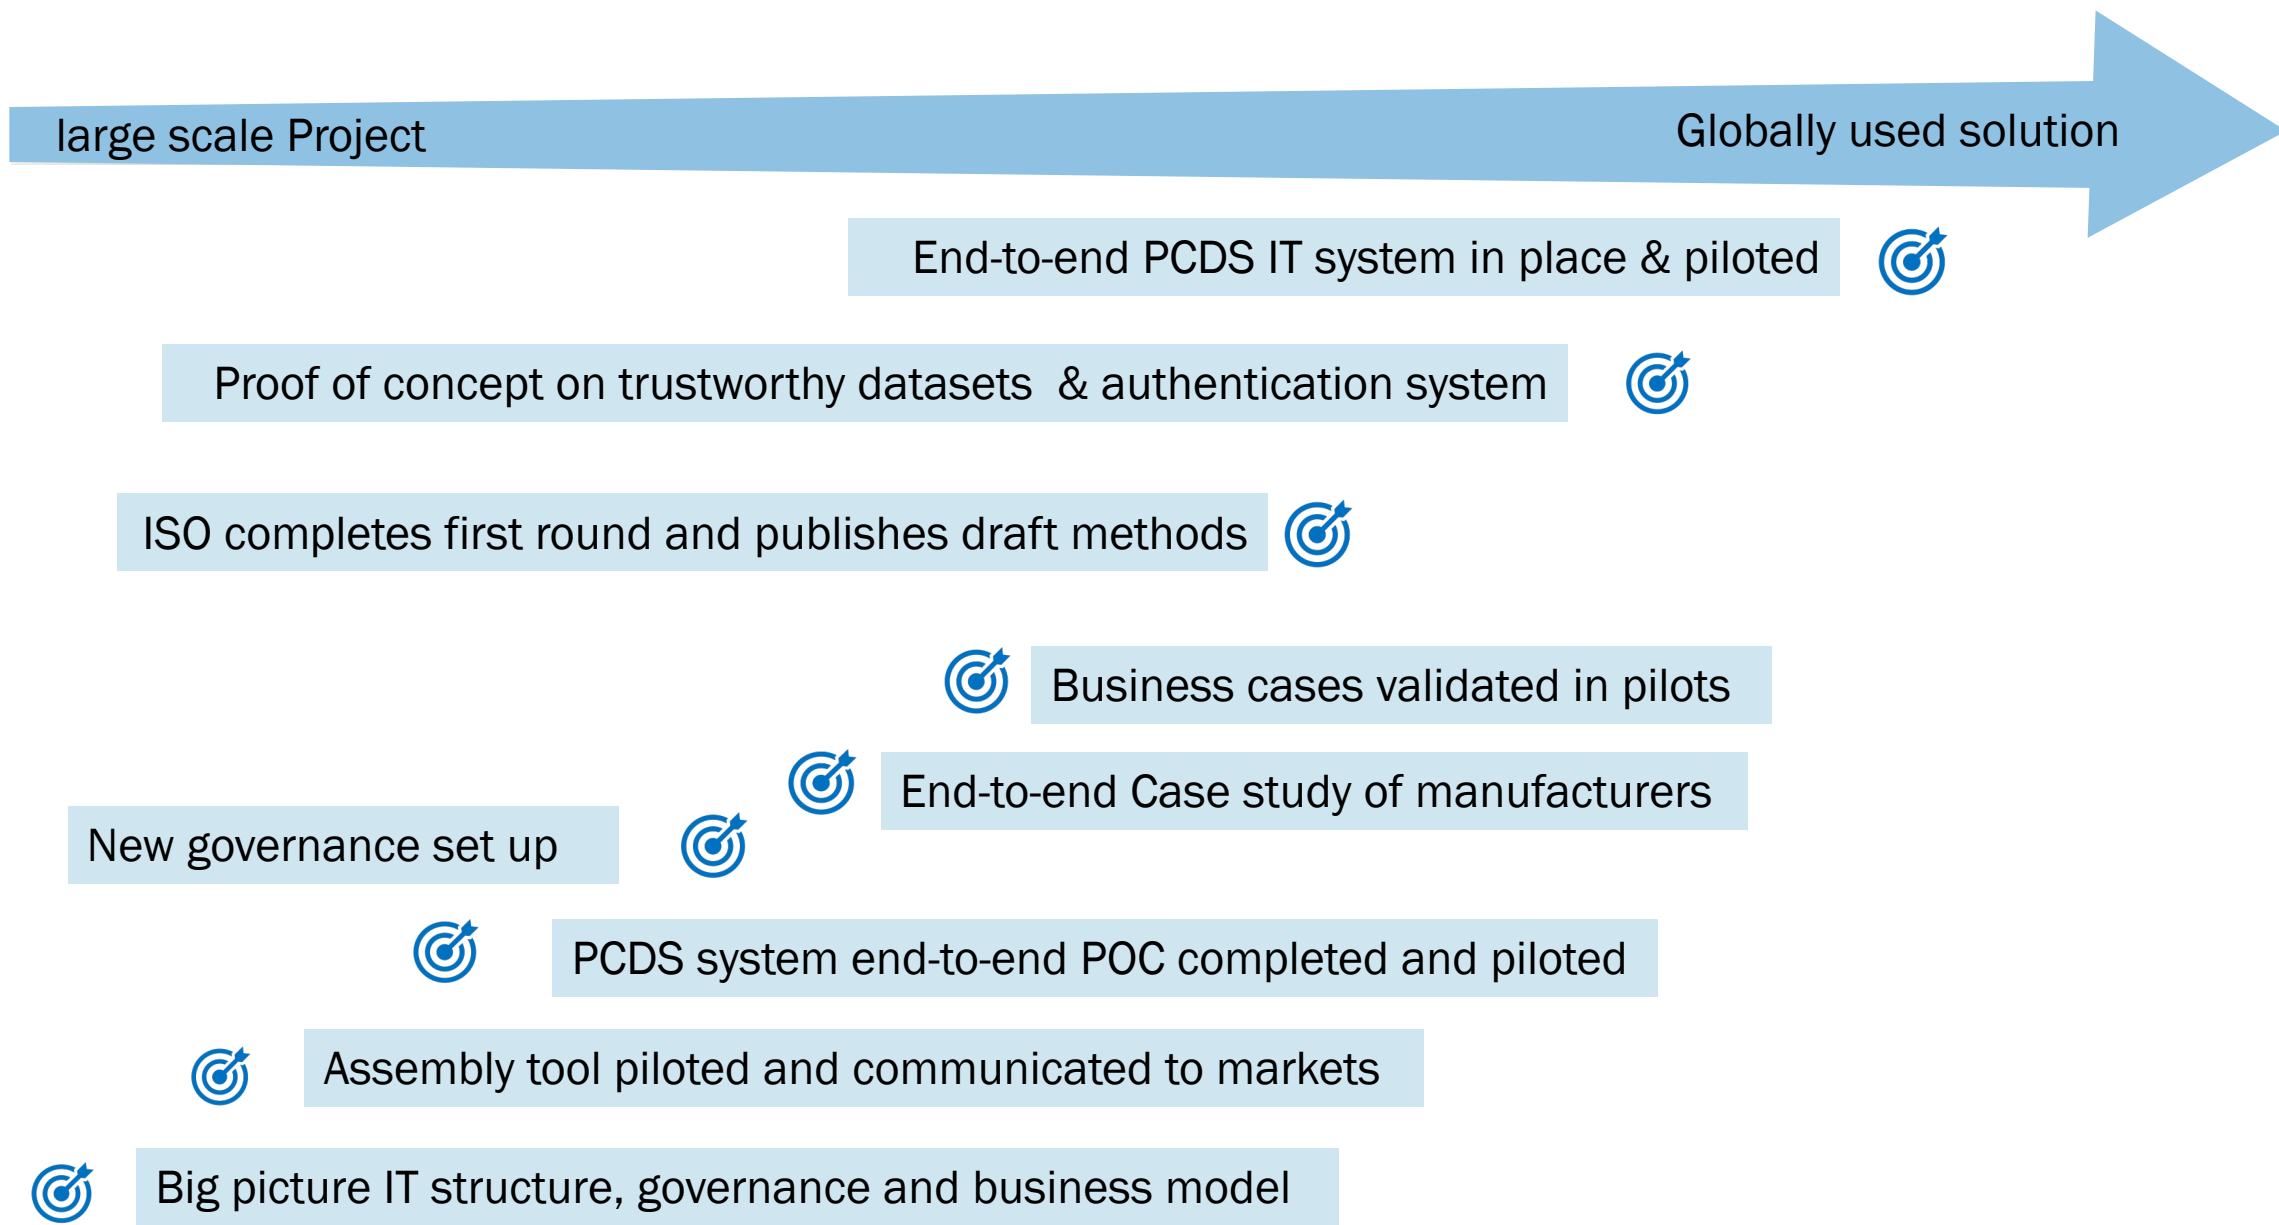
large scale Project

Globally used solution

End-to-end PCDS IT system in place & piloted

Proof of concept on trustworthy datasets & authentication system

ISO completes first round and publishes draft methods

Business cases validated in pilots

End-to-end Case study of manufacturers

New governance set up

PCDS system end-to-end POC completed and piloted

Assembly tool piloted and communicated to markets

Big picture IT structure, governance and business model